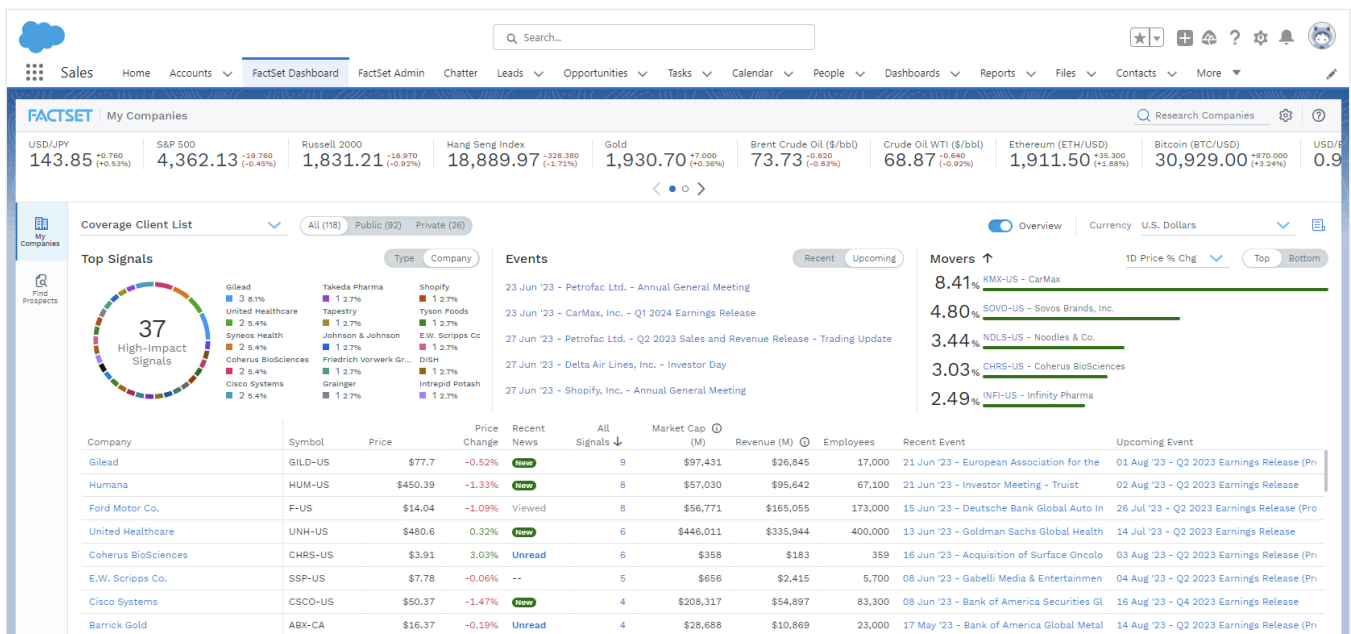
Search...

Sales Home Accounts FactSet Dashboard FactSet Admin Chatter Leads Opportunities Tasks Calendar People Dashboards Reports Files Contacts More

FACTSET | My Companies

Research Companies

USD/JPY 143.85 +0.760 (+0.53%)
S&P 500 4,362.13 -19.760 (-0.45%)
Russell 2000 1,831.21 -16.970 (-0.92%)
Hang Seng Index 18,889.97 -328.380 (-1.71%)
Gold 1,930.70 +7.000 (+0.36%)
Brent Crude Oil ($/bbl) 73.73 -0.620 (-0.83%)
Crude Oil WTI ($/bbl) 68.87 -0.640 (-0.92%)
Ethereum (ETH/USD) 1,911.50 +35.300 (+1.88%)
Bitcoin (BTC/USD) 30,929.00 +970.000 (+3.24%)
USD/E 0.9

My Companies
Find Prospects

Coverage Client List
All (118) Public (92) Private (26)
Overview
Currency U.S. Dollars

Top Signals
Type Company
37 High-Impact Signals

Gilead 3 8.1%
United Healthcare 2 5.4%
Syneos Health 2 5.4%
Coherus BioSciences 2 5.4%
Cisco Systems 2 5.4%
Takeda Pharma 1 2.7%
Tapestry 1 2.7%
Johnson & Johnson 1 2.7%
Friedrich Vorwerk Gr... 1 2.7%
Grainger 1 2.7%
Shopify 1 2.7%
Tyson Foods 1 2.7%
E.W. Scripps Cc 1 2.7%
DISH 1 2.7%
Intrepid Potash 1 2.7%

Events
Recent Upcoming
23 Jun '23 - Petrofac Ltd. - Annual General Meeting
23 Jun '23 - CarMax, Inc. - Q1 2024 Earnings Release
27 Jun '23 - Petrofac Ltd. - Q2 2023 Sales and Revenue Release - Trading Update
27 Jun '23 - Delta Air Lines, Inc. - Investor Day
27 Jun '23 - Shopify, Inc. - Annual General Meeting

Movers
1D Price % Chg
Top Bottom
8.41% KMX-US - CarMax
4.80% SOVO-US - Sovos Brands, Inc.
3.44% NDLS-US - Noodles & Co.
3.03% CHRS-US - Coherus BioSciences
2.49% INFI-US - Infinity Pharma

| Company | Symbol | Price | Price Change | Recent News | All Signals | Market Cap (M) | Revenue (M) | Employees | Recent Event | Upcoming Event |
|---|---|---|---|---|---|---|---|---|---|---|
| Gilead | GILD-US | $77.7 | -0.52% | New | 9 | $97,431 | $26,845 | 17,000 | 21 Jun '23 - European Association for the | 01 Aug '23 - Q2 2023 Earnings Release (Pr |
| Humana | HUM-US | $450.39 | -1.33% | New | 8 | $57,030 | $95,642 | 67,100 | 21 Jun '23 - Investor Meeting - Truist | 02 Aug '23 - Q2 2023 Earnings Release |
| Ford Motor Co. | F-US | $14.04 | -1.09% | Viewed | 8 | $56,771 | $165,055 | 173,000 | 15 Jun '23 - Deutsche Bank Global Auto In | 26 Jul '23 - Q2 2023 Earnings Release (Pro |
| United Healthcare | UNH-US | $480.6 | 0.32% | New | 6 | $446,011 | $335,944 | 400,000 | 13 Jun '23 - Goldman Sachs Global Health | 14 Jul '23 - Q2 2023 Earnings Release |
| Coherus BioSciences | CHRS-US | $3.91 | 3.03% | Unread | 6 | $358 | $183 | 359 | 16 Jun '23 - Acquisition of Surface Oncolo | 03 Aug '23 - Q2 2023 Earnings Release (Pr |
| E.W. Scripps Co. | SSP-US | $7.78 | -0.06% | -- | 5 | $656 | $2,415 | 5,700 | 08 Jun '23 - Gabelli Media & Entertainmen | 04 Aug '23 - Q2 2023 Earnings Release (Pr |
| Cisco Systems | CSCO-US | $50.37 | -1.47% | New | 4 | $208,317 | $54,897 | 83,300 | 08 Jun '23 - Bank of America Securities Gl | 16 Aug '23 - Q4 2023 Earnings Release |
| Barrick Gold | ABX-CA | $16.37 | -0.19% | Unread | 4 | $28,688 | $10,869 | 23,000 | 17 May '23 - Bank of America Global Metal | 14 Aug '23 - Q2 2023 Earnings Release (Pr |